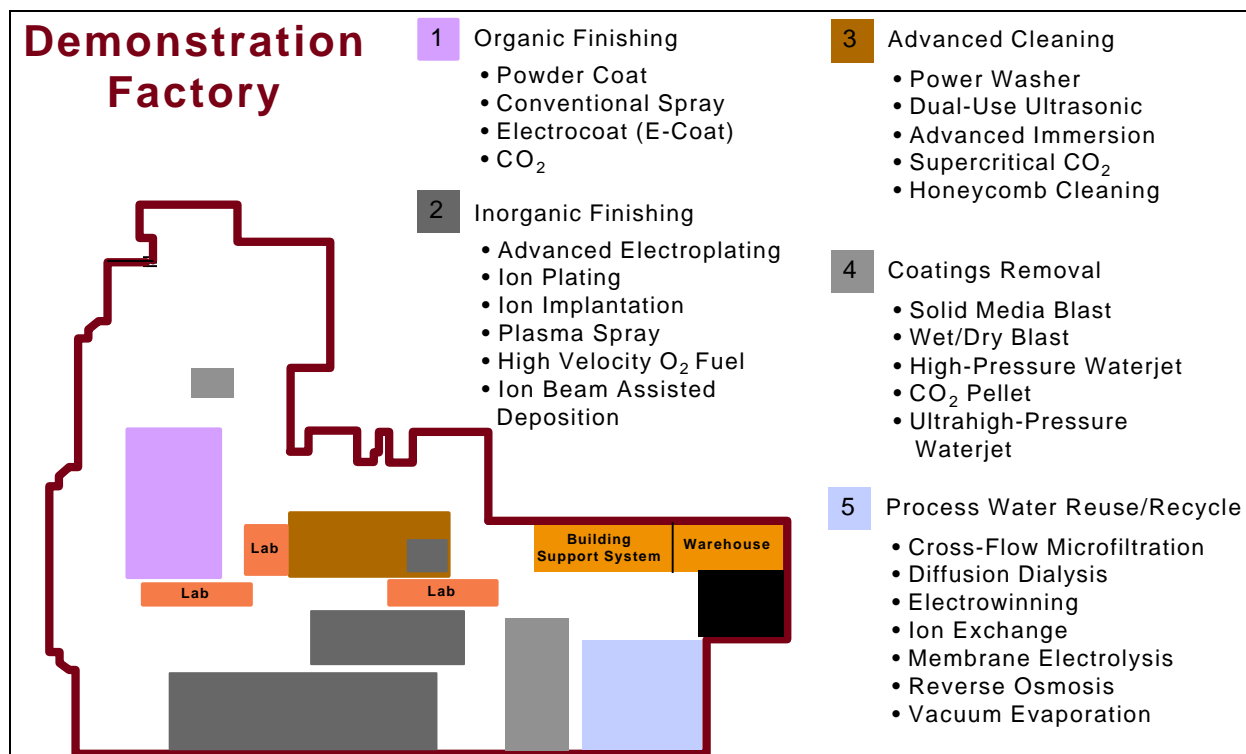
Demonstration Factory

1 Organic Finishing
• Powder Coat
• Conventional Spray
• Electrocoat (E-Coat)
• $CO_2$

2 Inorganic Finishing
• Advanced Electroplating
• Ion Plating
• Ion Implantation
• Plasma Spray
• High Velocity $O_2$ Fuel
• Ion Beam Assisted Deposition

3 Advanced Cleaning
• Power Washer
• Dual-Use Ultrasonic
• Advanced Immersion
• Supercritical $CO_2$
• Honeycomb Cleaning

4 Coatings Removal
• Solid Media Blast
• Wet/Dry Blast
• High-Pressure Waterjet
• $CO_2$ Pellet
• Ultrahigh-Pressure Waterjet

5 Process Water Reuse/Recycle
• Cross-Flow Microfiltration
• Diffusion Dialysis
• Electrowinning
• Ion Exchange
• Membrane Electrolysis
• Reverse Osmosis
• Vacuum Evaporation

Lab
Lab
Lab
Building Support System
Warehouse